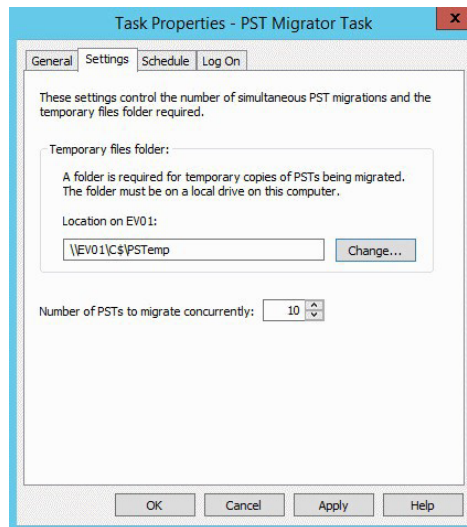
Task Properties - PST Migrator Task

General | Settings | Schedule | Log On

These settings control the number of simultaneous PST migrations and the temporary files folder required.

Temporary files folder:

A folder is required for temporary copies of PSTs being migrated. The folder must be on a local drive on this computer.

Location on EV01:

\\EV01\C$\PSTemp

Change...

Number of PSTs to migrate concurrently: 10

OK | Cancel | Apply | Help